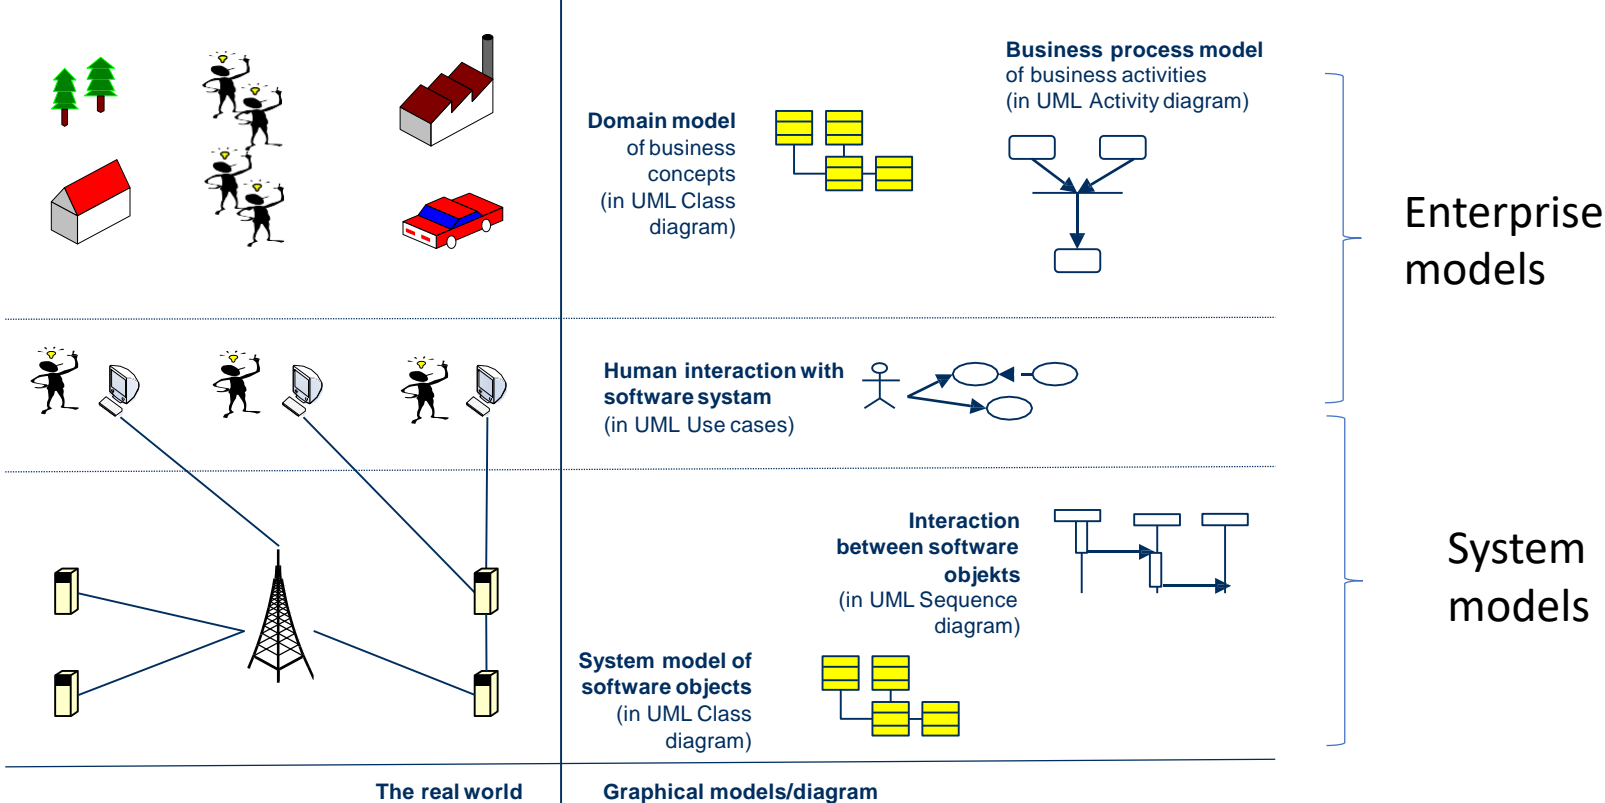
Business process model
of business activities
(in UML Activity diagram)

Domain model
of business
concepts
(in UML Class
diagram)

Enterprise
models

Human interaction with
software systam
(in UML Use cases)

Interaction
between software
objekts
(in UML Sequence
diagram)

System
models

System model of
software objects
(in UML Class
diagram)

The real world

Graphical models/diagram